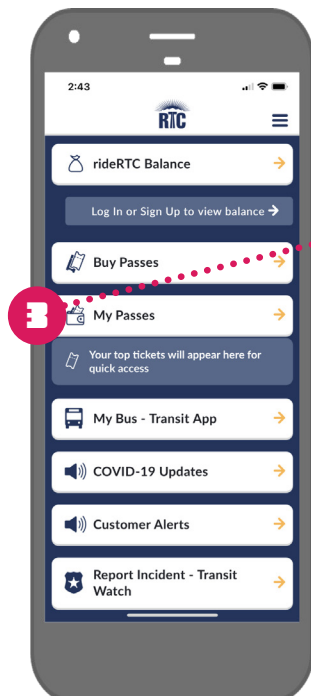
2:43

RTC

rideRTC Balance

Log In or Sign Up to view balance

Buy Passes

3

My Passes

Your top tickets will appear here for quick access

My Bus - Transit App

COVID-19 Updates

Customer Alerts

Report Incident - Transit Watch